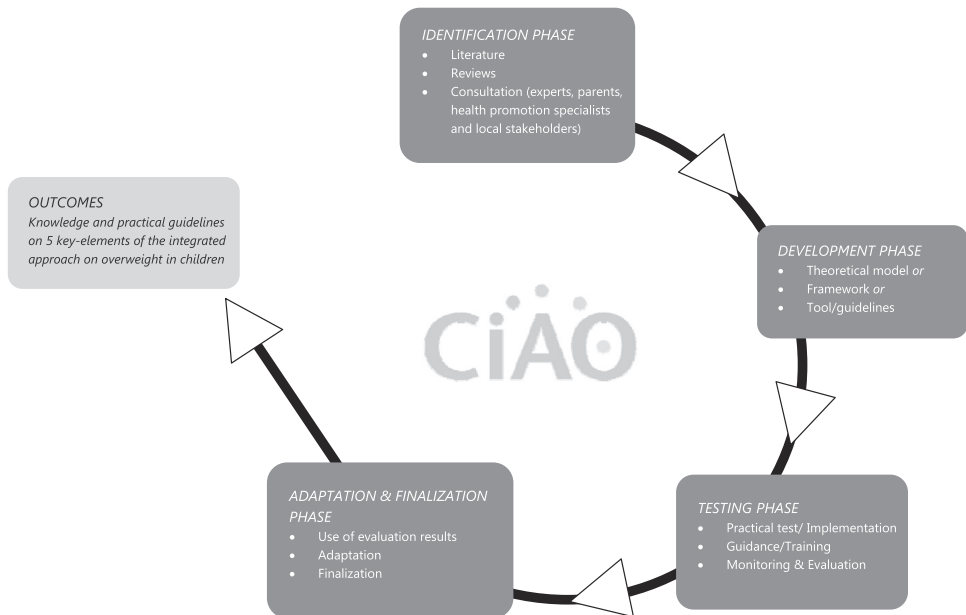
IDENTIFICATION PHASE
- Literature
- Reviews
- Consultation (experts, parents, health promotion specialists and local stakeholders)

DEVELOPMENT PHASE
- Theoretical model *or*
- Framework *or*
- Tool/guidelines

TESTING PHASE
- Practical test/ Implementation
- Guidance/Training
- Monitoring & Evaluation

ADAPTATION & FINALIZATION PHASE
- Use of evaluation results
- Adaptation
- Finalization

OUTCOMES
*Knowledge and practical guidelines on 5 key-elements of the integrated approach on overweight in children*

CiAO